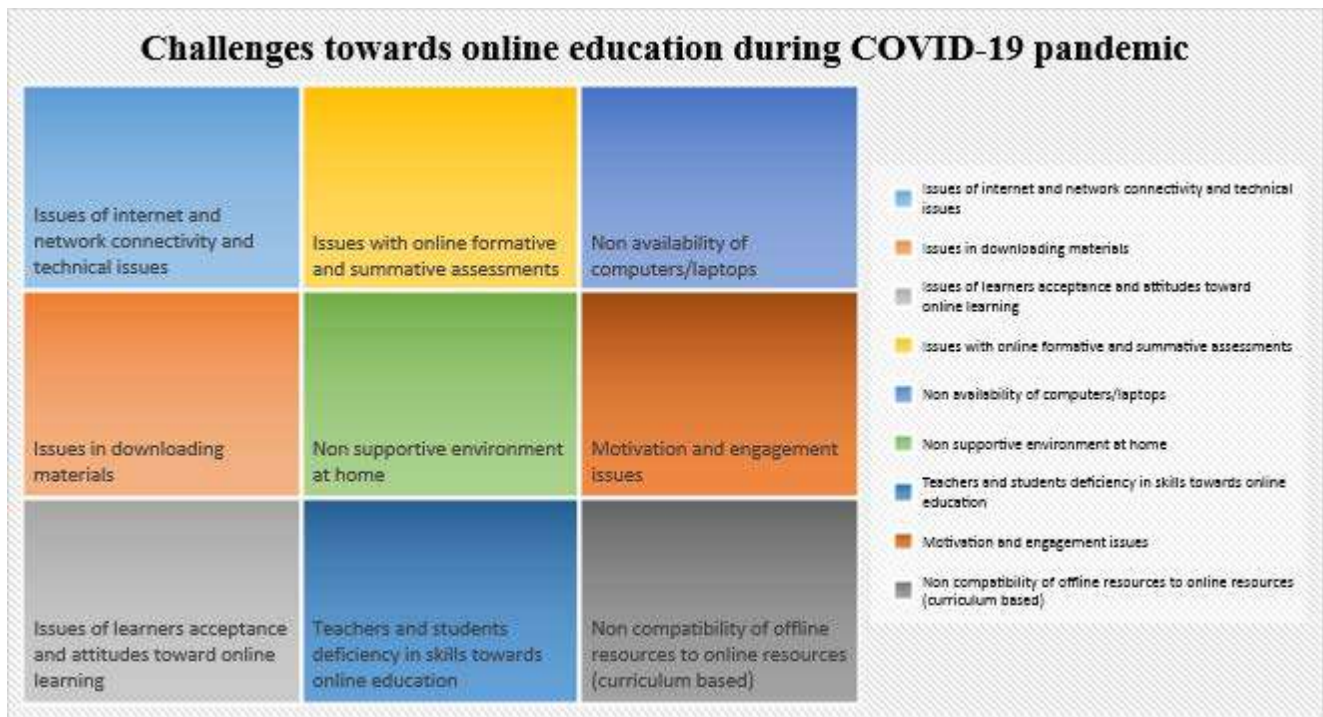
Challenges towards online education during COVID-19 pandemic

Issues of internet and network connectivity and technical issues

Issues with online formative and summative assessments

Non availability of computers/laptops

Issues in downloading materials

Non supportive environment at home

Motivation and engagement issues

Issues of learners acceptance and attitudes toward online learning

Teachers and students deficiency in skills towards online education

Non compatibility of offline resources to online resources (curriculum based)

Issues of internet and network connectivity and technical issues
Issues in downloading materials
Issues of learners acceptance and attitudes toward online learning
Issues with online formative and summative assessments
Non availability of computers/laptops
Non supportive environment at home
Teachers and students deficiency in skills towards online education
Motivation and engagement issues
Non compatibility of offline resources to online resources (curriculum based)